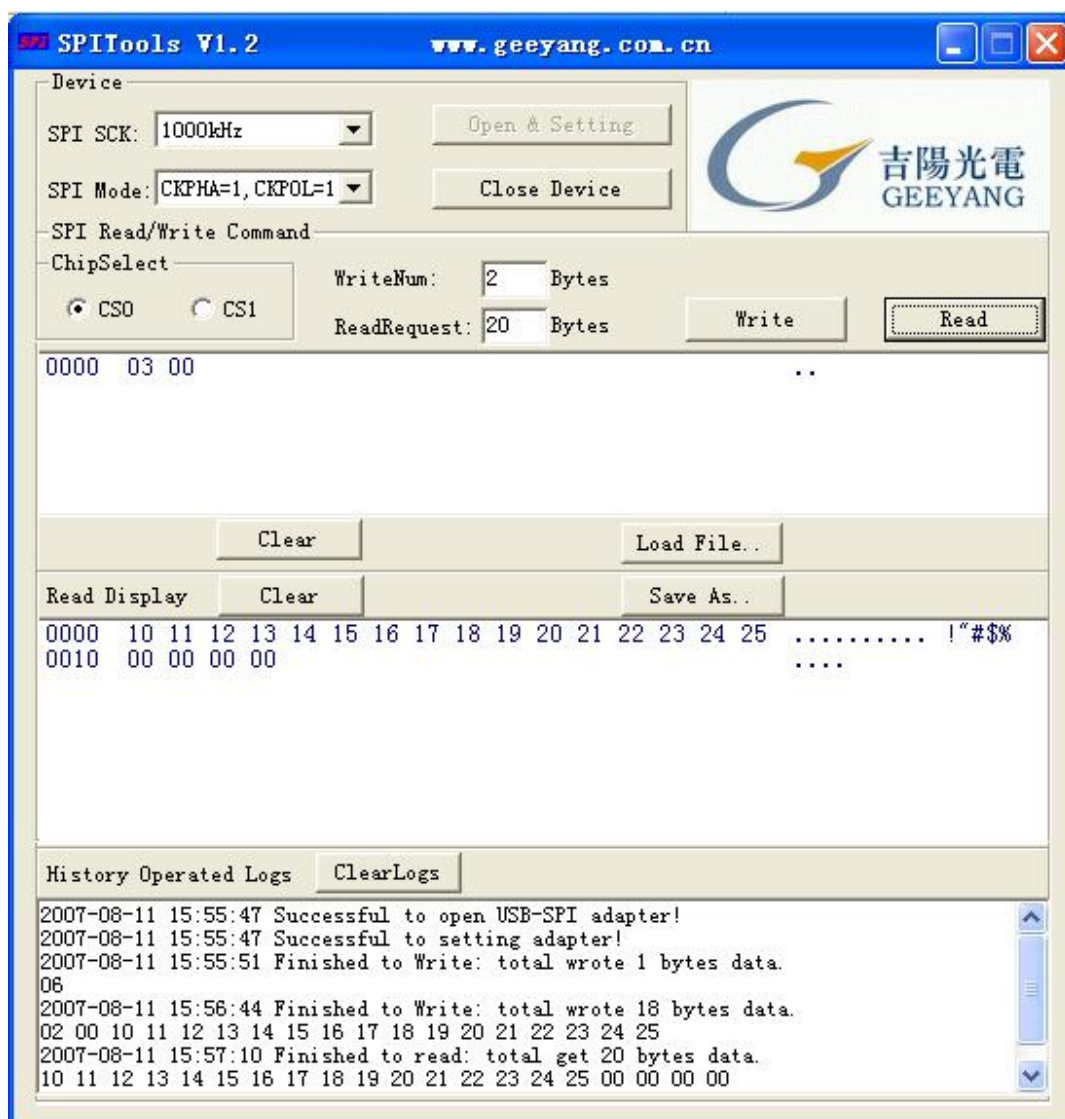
SPI SPITools V1.2 www.geeyang.com.cn

Device
SPI SCK: 1000kHz
Open & Setting
SPI Mode: CKPHA=1, CKPOL=1
Close Device
吉陽光電
GEEYANG

SPI Read/Write Command
ChipSelect
CS0 CS1
WriteNum: 2 Bytes
ReadRequest: 20 Bytes
Write
Read

0000 03 00 ..

Clear
Load File..

Read Display
Clear
Save As..

0000 10 11 12 13 14 15 16 17 18 19 20 21 22 23 24 25 .......... !"#$%
0010 00 00 00 00 ....

History Operated Logs
ClearLogs

2007-08-11 15:55:47 Successful to open USB-SPI adapter!
2007-08-11 15:55:47 Successful to setting adapter!
2007-08-11 15:55:51 Finished to Write: total wrote 1 bytes data.
06
2007-08-11 15:56:44 Finished to Write: total wrote 18 bytes data.
02 00 10 11 12 13 14 15 16 17 18 19 20 21 22 23 24 25
2007-08-11 15:57:10 Finished to read: total get 20 bytes data.
10 11 12 13 14 15 16 17 18 19 20 21 22 23 24 25 00 00 00 00